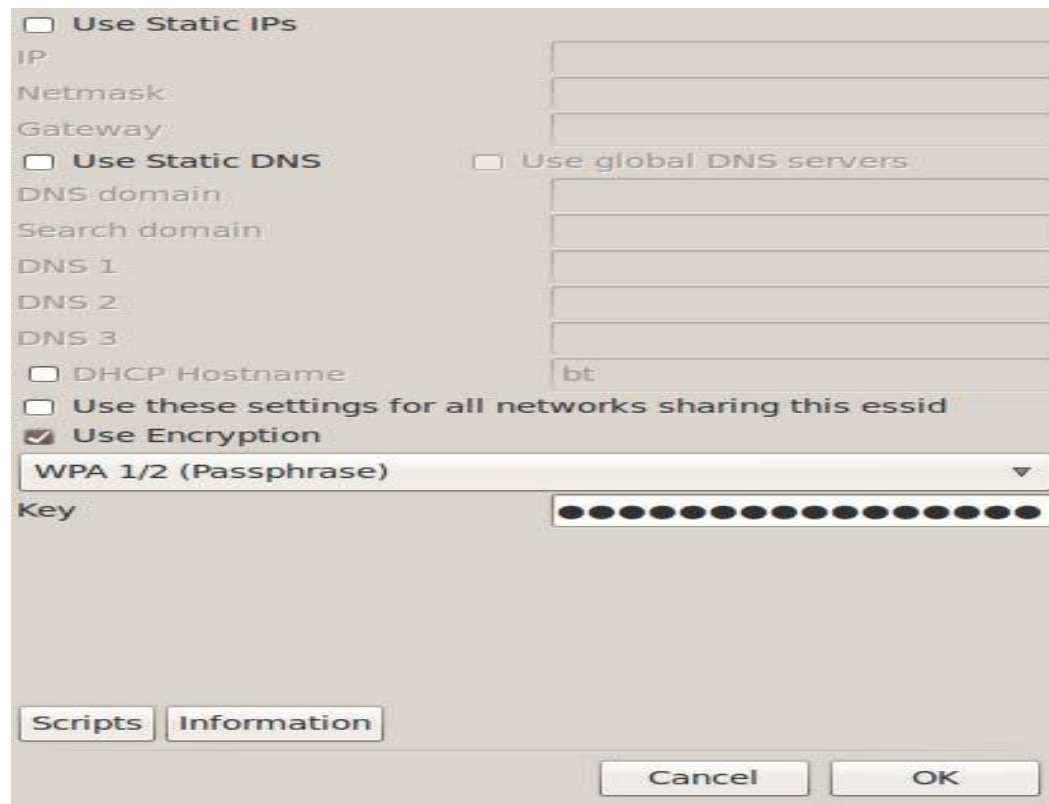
Use Static IPs
IP
Netmask
Gateway
Use Static DNS
Use global DNS servers
DNS domain
Search domain
DNS 1
DNS 2
DNS 3
DHCP Hostname
bt
Use these settings for all networks sharing this essid
Use Encryption
WPA 1/2 (Passphrase)
Key
●●●●●●●●●●●●●●●●●●
Scripts
Information
Cancel
OK